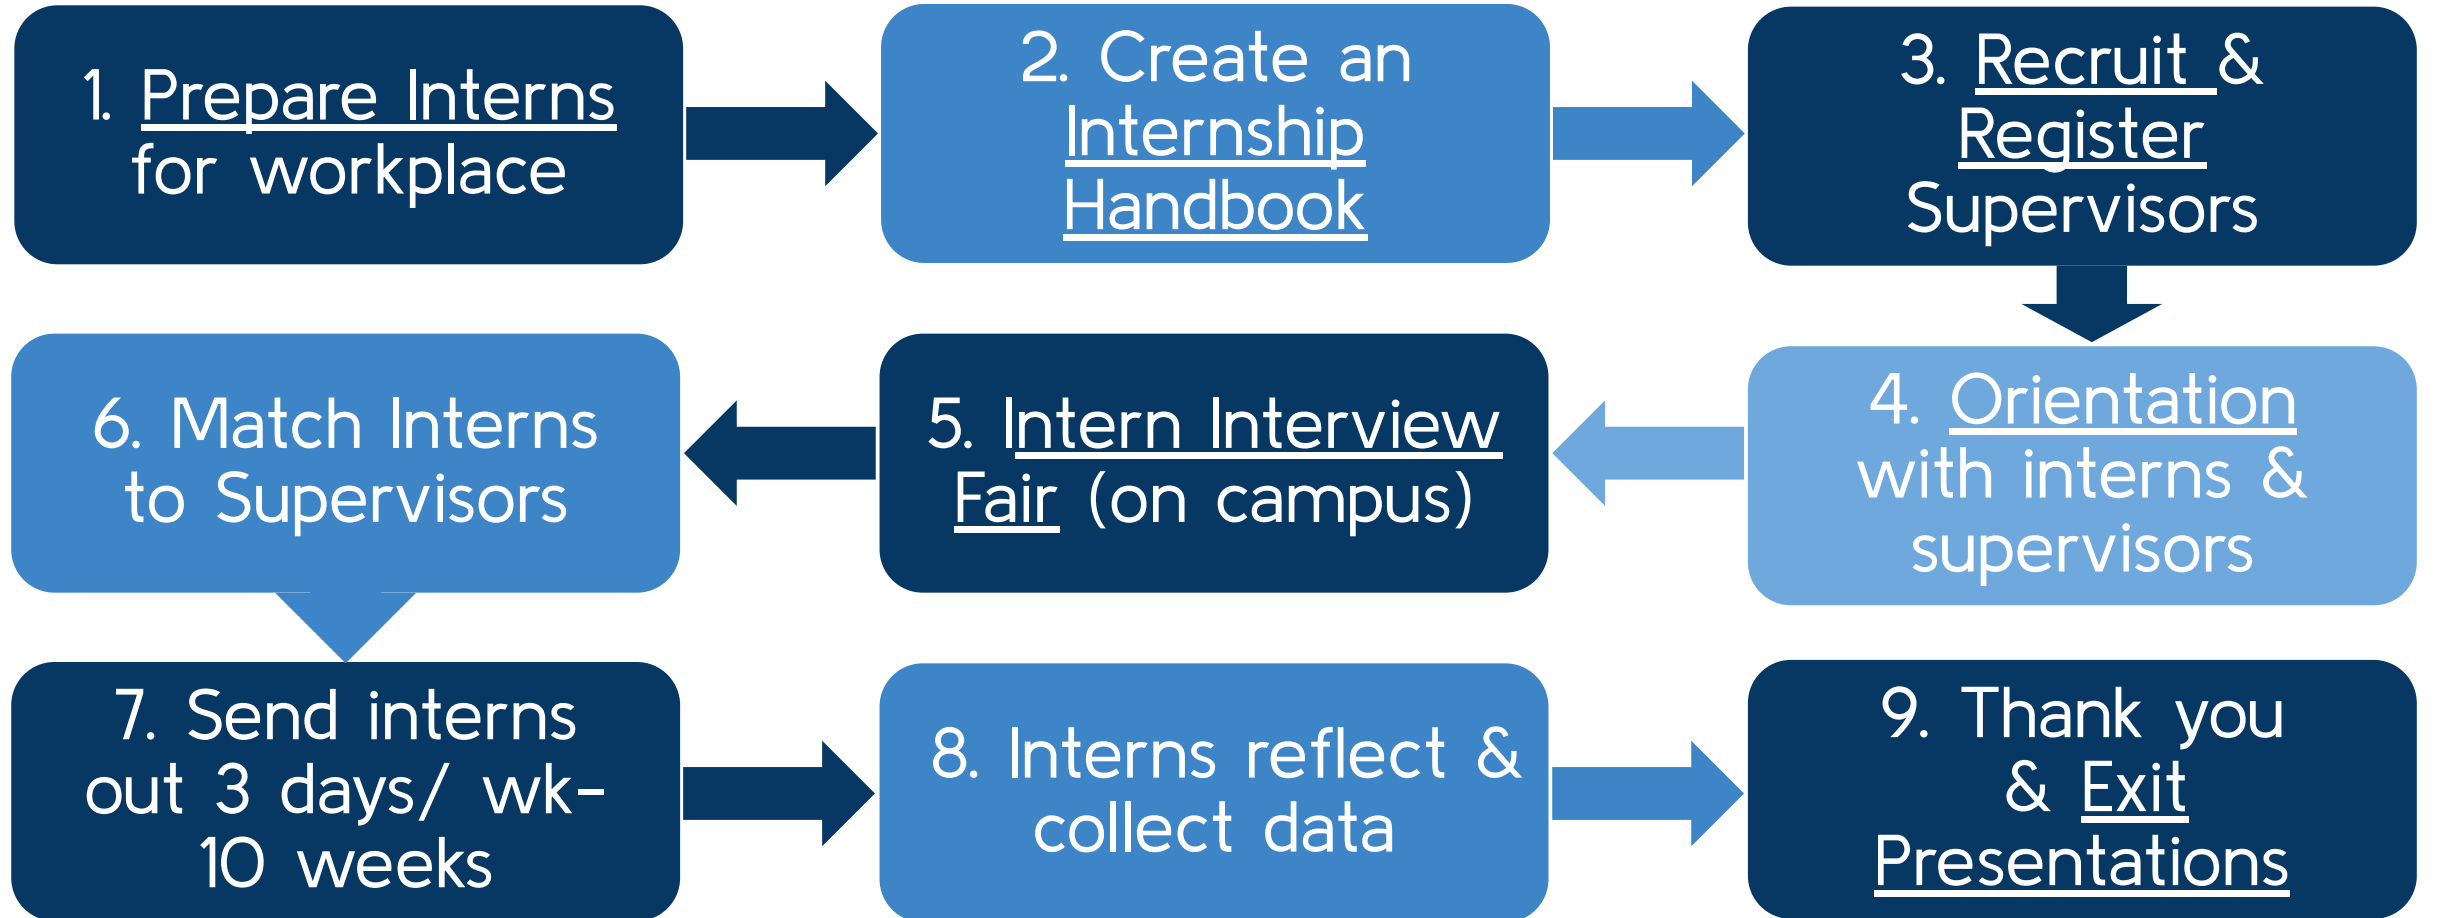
1. Prepare Interns for workplace

2. Create an Internship Handbook

3. Recruit & Register Supervisors

4. Orientation with interns & supervisors

5. Intern Interview Fair (on campus)

6. Match Interns to Supervisors

7. Send interns out 3 days/ wk- 10 weeks

8. Interns reflect & collect data

9. Thank you & Exit Presentations